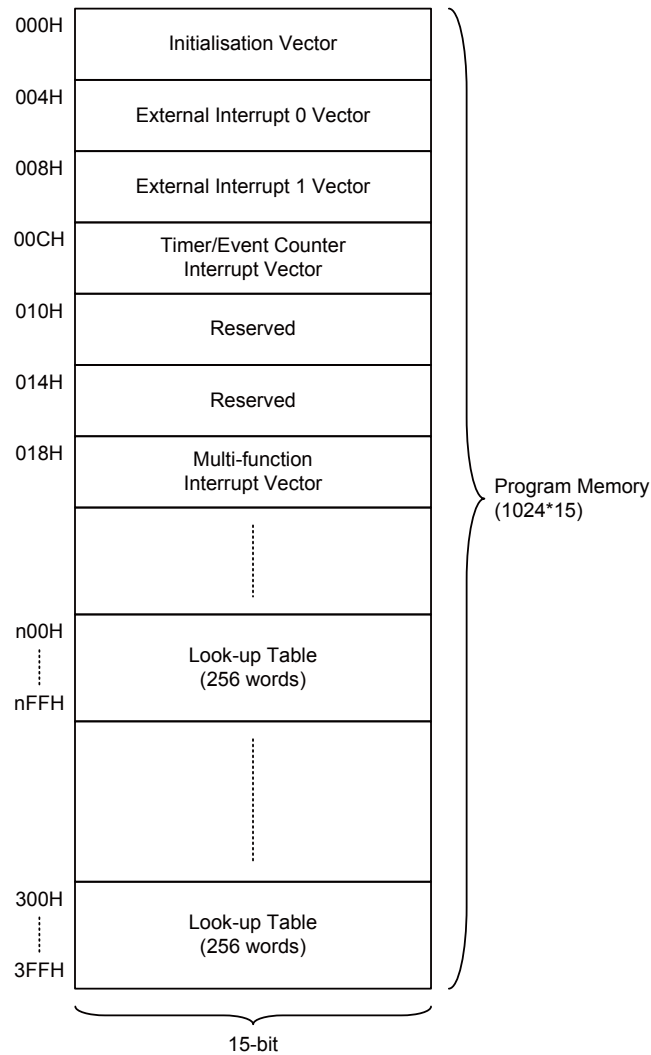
000H
Initialisation Vector
004H
External Interrupt 0 Vector
008H
External Interrupt 1 Vector
00CH
Timer/Event Counter Interrupt Vector
010H
Reserved
014H
Reserved
018H
Multi-function Interrupt Vector
n00H
nFFH
Look-up Table (256 words)
300H
3FFH
Look-up Table (256 words)
Program Memory (1024*15)
15-bit